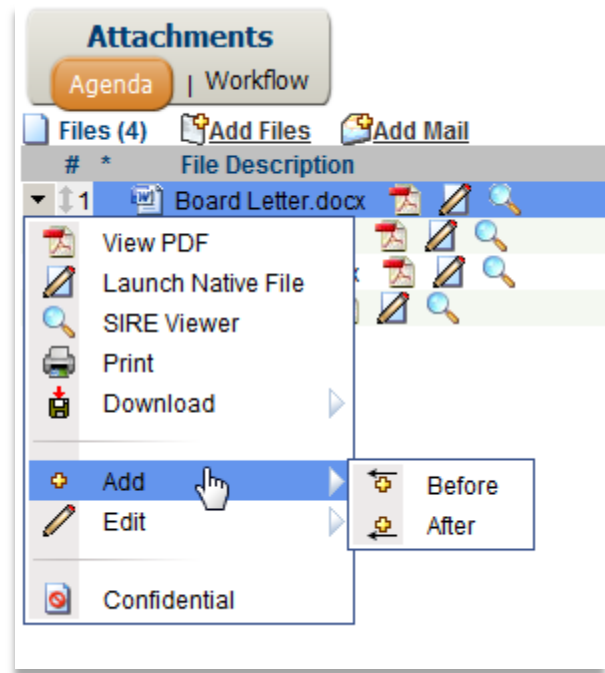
Attachments

Agenda | Workflow

Files (4) Add Files Add Mail

| # | * | File Description |
|---|---|---|
| 1 | | Board Letter.docx |

View PDF
Launch Native File
SIRE Viewer
Print
Download

Add
Edit

Confidential

Before
After